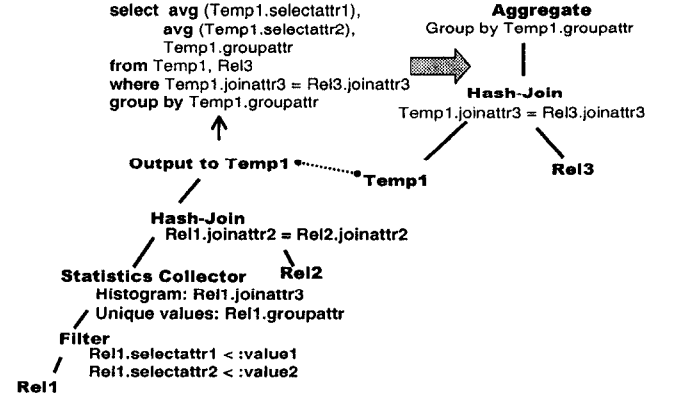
select avg (Temp1.selectattr1),
avg (Temp1.selectattr2),
Temp1.groupattr
from Temp1, Rel3
where Temp1.joinattr3 = Rel3.joinattr3
group by Temp1.groupattr

Aggregate
Group by Temp1.groupattr

Hash-Join
Temp1.joinattr3 = Rel3.joinattr3

Output to Temp1

Temp1

Rel3

Hash-Join
Rel1.joinattr2 = Rel2.joinattr2

Statistics Collector
Histogram: Rel1.joinattr3
Unique values: Rel1.groupattr

Rel2

Filter
Rel1.selectattr1 < :value1
Rel1.selectattr2 < :value2

Rel1